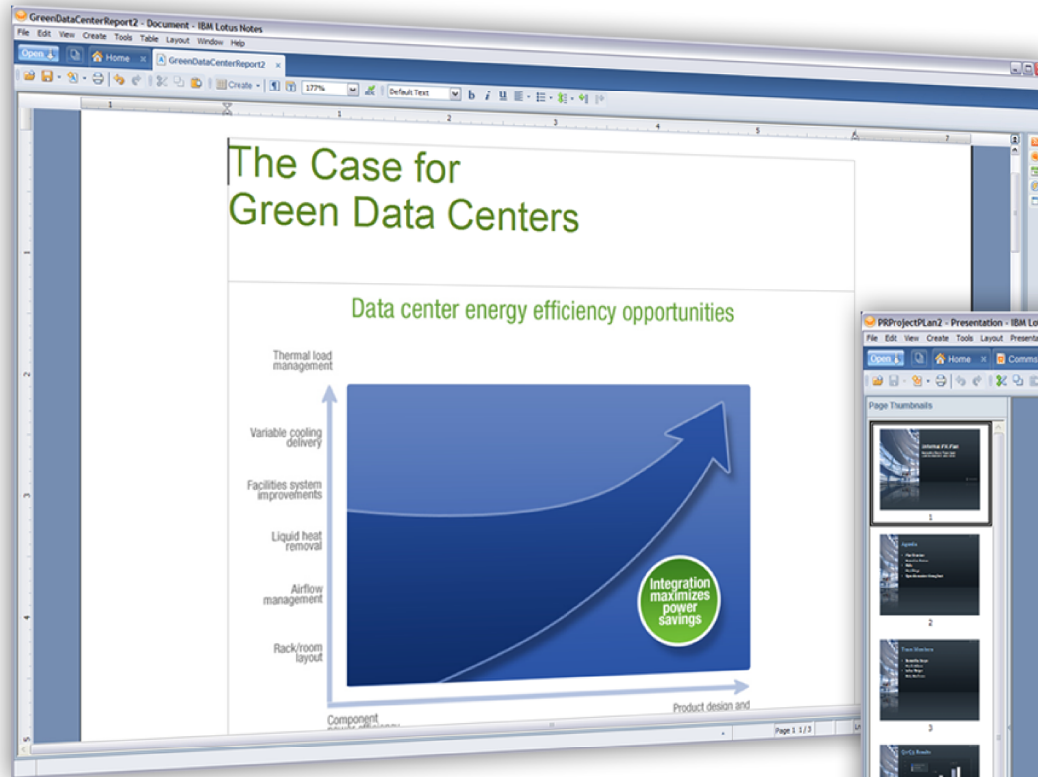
GreenDataCenterReport2 - Document - IBM Lotus Notes

File Edit View Create Tools Table Layout Window Help

Open Home GreenDataCenterReport2

Create 177% Default Text

The Case for
Green Data Centers

Data center energy efficiency opportunities

Thermal load management

Variable cooling delivery

Facilities system improvements

Liquid heat removal

Airflow management

Rack/room layout

Component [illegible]

Product design and

Integration maximizes power savings

Page 1 1/3

PRProjectPLan2 - Presentation - IBM Lot

File Edit View Create Tools Layout Presenta

Open Home Comm

Page Thumbnails

1

2

3